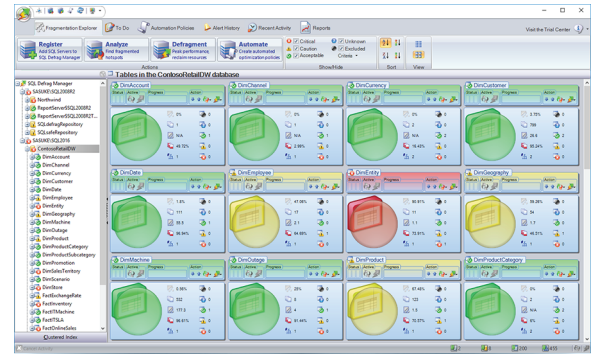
Fragmentation Explorer | To Do | Automation Policies | Alert History | Recent Activity | Reports

Visit the Trial Center

Register
Add SQL Servers to SQL Defrag Manager

Analyze
Find fragmented hotspots

Defragment
Boost performance, reclaim resources

Automate
Create automated optimization policies

Actions

Critical
Caution
Acceptable
Unknown
Excluded
Criteria

Show/Hide

Sort

View

SQL Defrag Manager
SASUKE\SQL2008R2
Northwind
ReportServer$SQL2008R2
ReportServer$SQL2008R2T...
SQLdmRepository
SQLsafeRepository
SASUKE\SQL2016
ContosoRetailDW
DimAccount
DimChannel
DimCurrency
DimCustomer
DimDate
DimEmployee
DimEntity
DimGeography
DimMachine
DimOutage
DimProduct
DimProductCategory
DimProductSubcategory
DimPromotion
DimSalesTerritory
DimScenario
DimStore
FactExchangeRate
FactInventory
FactITMachine
FactITSLA
FactOnlineSales

Clustered Index

Tables in the ContosoRetailDW database

DimAccount
Status | Action | Progress | Action
0%
1
N/A
49.72%
1

DimChannel
Status | Action | Progress | Action
0%
1
1
2.98%
1

DimCurrency
Status | Action | Progress | Action
0%
1
N/A
15.42%
1

DimCustomer
Status | Action | Progress | Action
2.75%
196
28.6
93.24%
2

DimDate
Status | Action | Progress | Action
1.6%
111
55.5
94.94%
1

DimEmployee
Status | Action | Progress | Action
47.06%
17
1
84.98%
1

DimEntity
Status | Action | Progress | Action
60.61%
33
1
72.81%
1

DimGeography
Status | Action | Progress | Action
0%
34
N/A
95.31%
1

DimMachine
Status | Action | Progress | Action
0.56%
52
177.5
96.61%
1

DimOutage
Status | Action | Progress | Action
25%
8
1
91.44%
1

DimProduct
Status | Action | Progress | Action
57.46%
123
1
70.03%
1

DimProductCategory
Status | Action | Progress | Action
0%
1
N/A
6.48%
1

8 | 200 | 8.5%